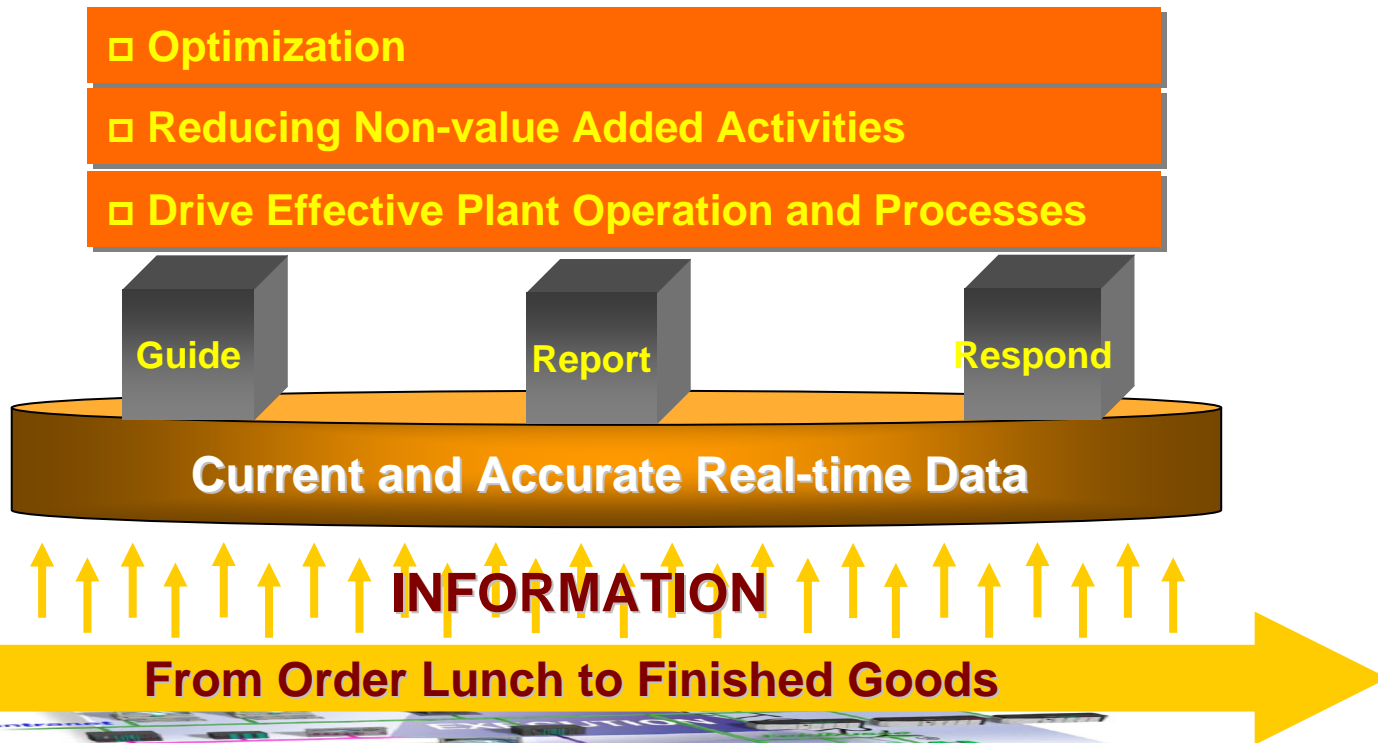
□ Optimization

□ Reducing Non-value Added Activities

□ Drive Effective Plant Operation and Processes

Guide

Report

Respond

Current and Accurate Real-time Data

INFORMATION

From Order Lunch to Finished Goods

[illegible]